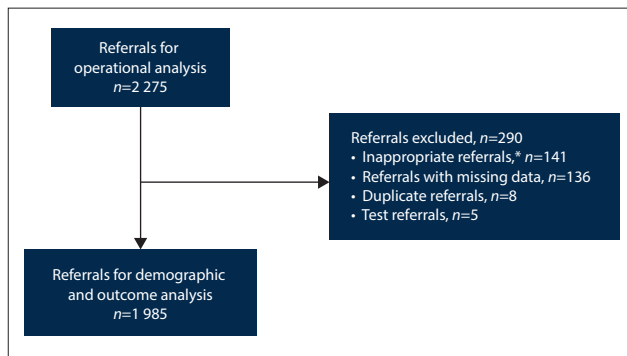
Referrals for operational analysis
$n$=2 275

Referrals excluded, $n$=290
• Inappropriate referrals,* $n$=141
• Referrals with missing data, $n$=136
• Duplicate referrals, $n$=8
• Test referrals, $n$=5

Referrals for demographic and outcome analysis
$n$=1 985